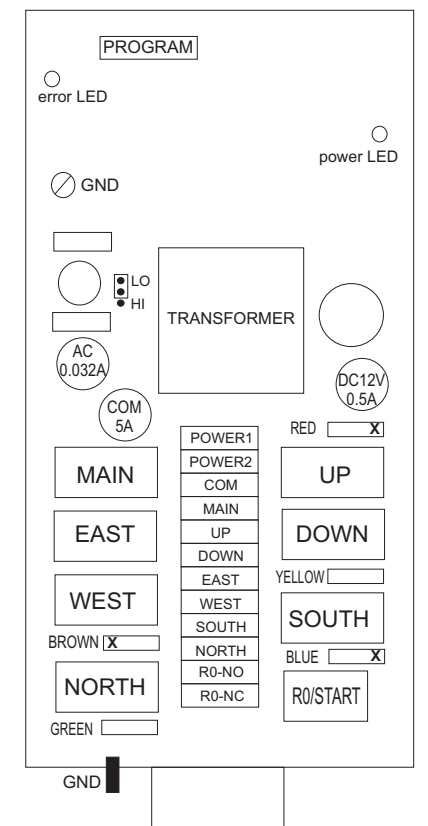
PROGRAM

error LED

power LED

GND

LO
HI

TRANSFORMER

AC 0.032A

DC12V 0.5A

COM 5A

RED X

| POWER1 |
|---|
| POWER2 |
| COM |
| MAIN |
| UP |
| DOWN |
| EAST |
| WEST |
| SOUTH |
| NORTH |
| R0-NO |
| R0-NC |

MAIN

UP

EAST

DOWN

YELLOW

WEST

SOUTH

BROWN X

BLUE X

NORTH

R0/START

GREEN

GND